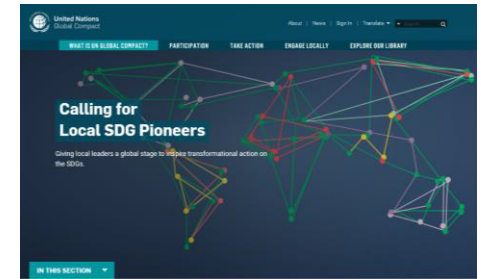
United Nations
Global Compact

About | News | Sign In | Translate ▾

WHAT IS UN GLOBAL COMPACT? PARTICIPATION TAKE ACTION ENGAGE LOCALLY EXPLORE OUR LIBRARY

Calling for
Local SDG Pioneers

Giving local leaders a global stage to inspire transformational action on the SDGs.

IN THIS SECTION ▾